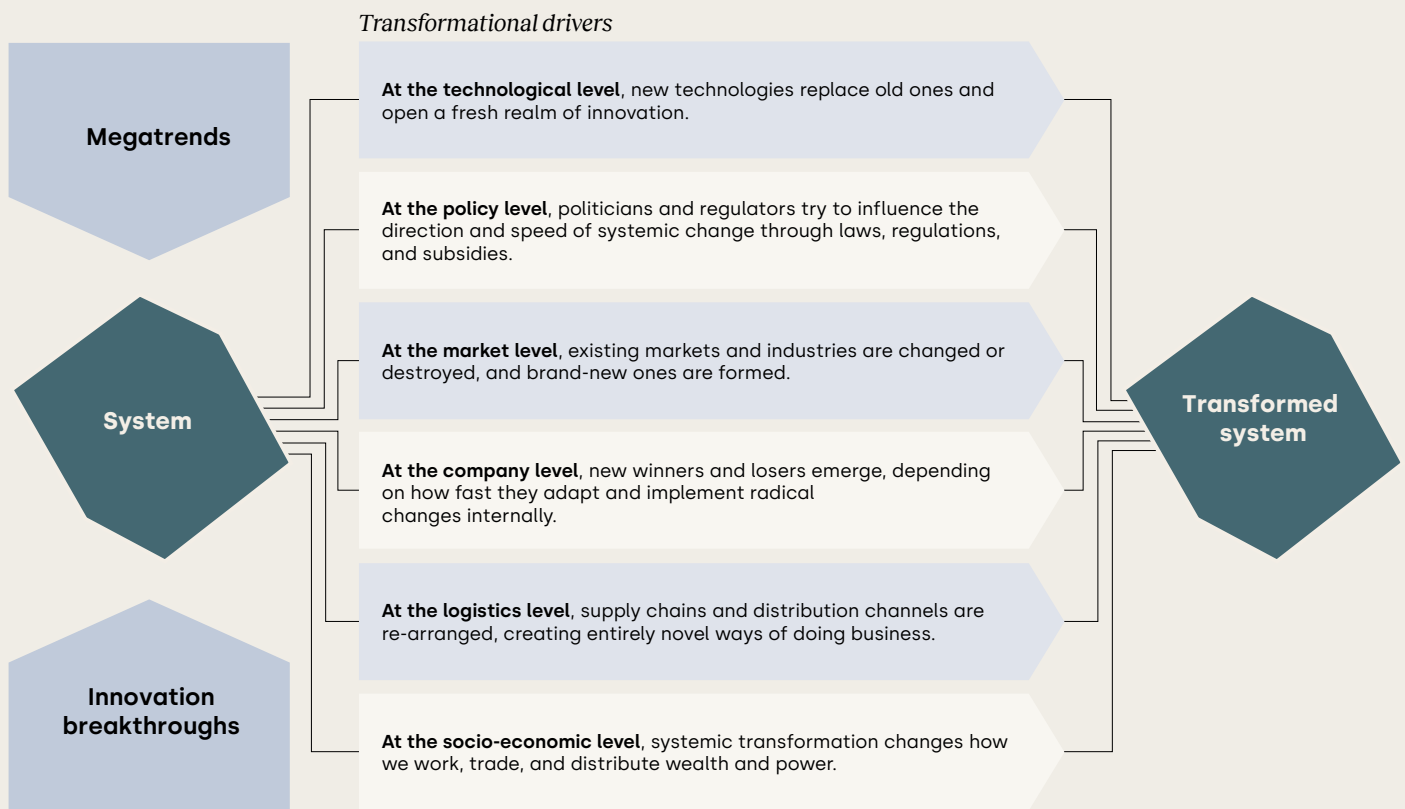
Transformational drivers

Megatrends

System

Innovation breakthroughs

At the technological level, new technologies replace old ones and open a fresh realm of innovation.

At the policy level, politicians and regulators try to influence the direction and speed of systemic change through laws, regulations, and subsidies.

At the market level, existing markets and industries are changed or destroyed, and brand-new ones are formed.

At the company level, new winners and losers emerge, depending on how fast they adapt and implement radical changes internally.

At the logistics level, supply chains and distribution channels are re-arranged, creating entirely novel ways of doing business.

At the socio-economic level, systemic transformation changes how we work, trade, and distribute wealth and power.

Transformed system